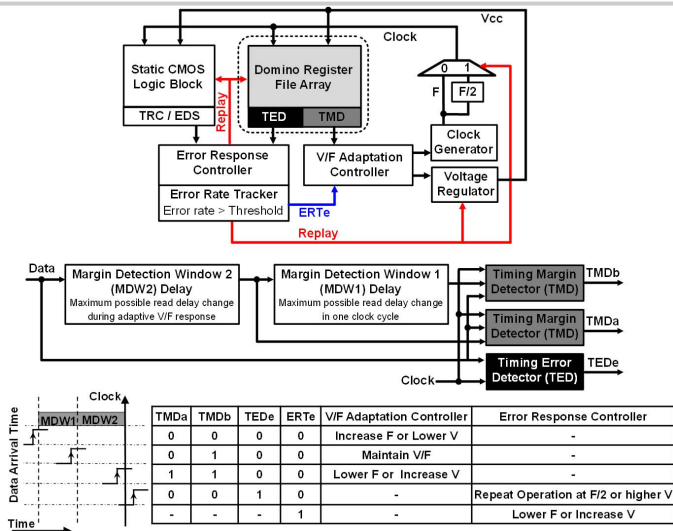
Vcc
Clock
Static CMOS Logic Block
TRC / EDS
Replay
Domino Register File Array
TED
TMD
0 1
F
F/2
Clock Generator
Error Response Controller
Error Rate Tracker
Error rate > Threshold
V/F Adaptation Controller
Voltage Regulator
ERTe
Replay

Data
Margin Detection Window 2 (MDW2) Delay
Maximum possible read delay change during adaptive V/F response
Margin Detection Window 1 (MDW1) Delay
Maximum possible read delay change in one clock cycle
Timing Margin Detector (TMD)
TMDb
Timing Margin Detector (TMD)
TMDa
Timing Error Detector (TED)
TEDe
Clock

Clock
Data Arrival Time
MDW1
MDW2
Time

| TMDa | TMDb | TEDe | ERTe | V/F Adaptation Controller | Error Response Controller |
|---|---|---|---|---|---|
| 0 | 0 | 0 | 0 | Increase F or Lower V | - |
| 0 | 1 | 0 | 0 | Maintain V/F | - |
| 1 | 1 | 0 | 0 | Lower F or Increase V | - |
| 0 | 0 | 1 | 0 | - | Repeat Operation at F/2 or higher V |
| - | - | - | 1 | - | Lower F or Increase V |